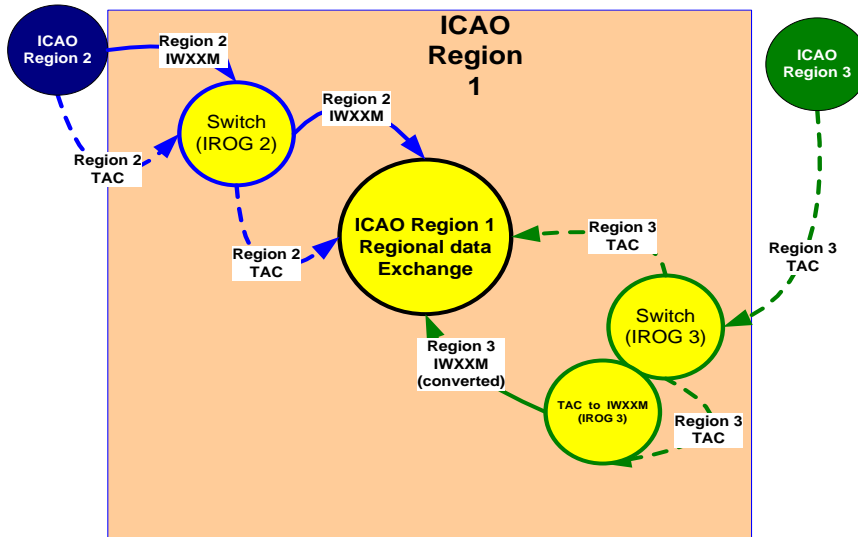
ICAO Region 1

ICAO Region 2

Region 2 IWXXM

Switch (IROG 2)

Region 2 IWXXM

Region 2 TAC

ICAO Region 3

ICAO Region 1 Regional data Exchange

Region 3 TAC

Region 3 TAC

Region 2 TAC

Switch (IROG 3)

Region 3 IWXXM (converted)

TAC to IWXXM (IROG 3)

Region 3 TAC